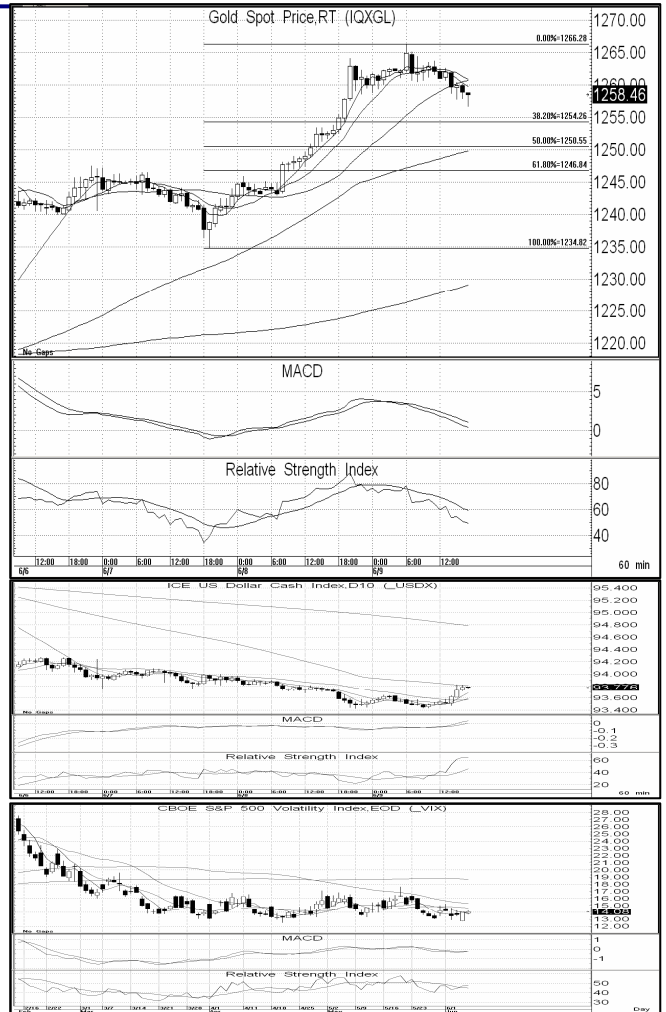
Gold Spot Price,RT (IQXGL)

0.00%=1266.28
38.20%=1254.26
50.00%=1250.55
61.80%=1246.84
100.00%=1234.82

1270.00
1265.00
1260.00
1258.46
1255.00
1250.00
1245.00
1240.00
1235.00
1230.00
1225.00
1220.00

No Gaps

MACD
5
0

Relative Strength Index
80
60
40

12:00 18:00 0:00 6:00 12:00 18:00 0:00 6:00 12:00 18:00 0:00 6:00 12:00
6/6 6/7 6/8 6/9
60 min

ICE US Dollar Cash Index,D10 (_USDX)
95.400
95.200
95.000
94.800
94.600
94.400
94.200
94.000
93.776
93.600
93.400
No Gaps

MACD
0
-0.1
-0.2
-0.3

Relative Strength Index
60
40
20
60 min

CBOE S&P 500 Volatility Index,EOD (_VIX)
28.00
27.00
26.00
25.00
24.00
23.00
22.00
21.00
20.00
19.00
18.00
17.00
16.00
15.00
14.08
13.00
12.00
No Gaps

MACD
1
0
-1

Relative Strength Index
50
40
30
Day